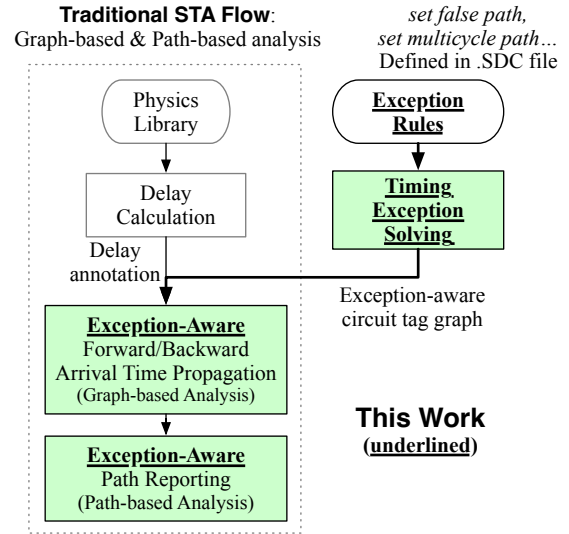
**Traditional STA Flow**:
Graph-based & Path-based analysis

*set false path,*
*set multicycle path…*
Defined in .SDC file

Physics Library

Delay Calculation

Delay annotation

Exception Rules

Timing Exception Solving

Exception-aware circuit tag graph

Exception-Aware
Forward/Backward Arrival Time Propagation
(Graph-based Analysis)

Exception-Aware
Path Reporting
(Path-based Analysis)

**This Work**
(underlined)